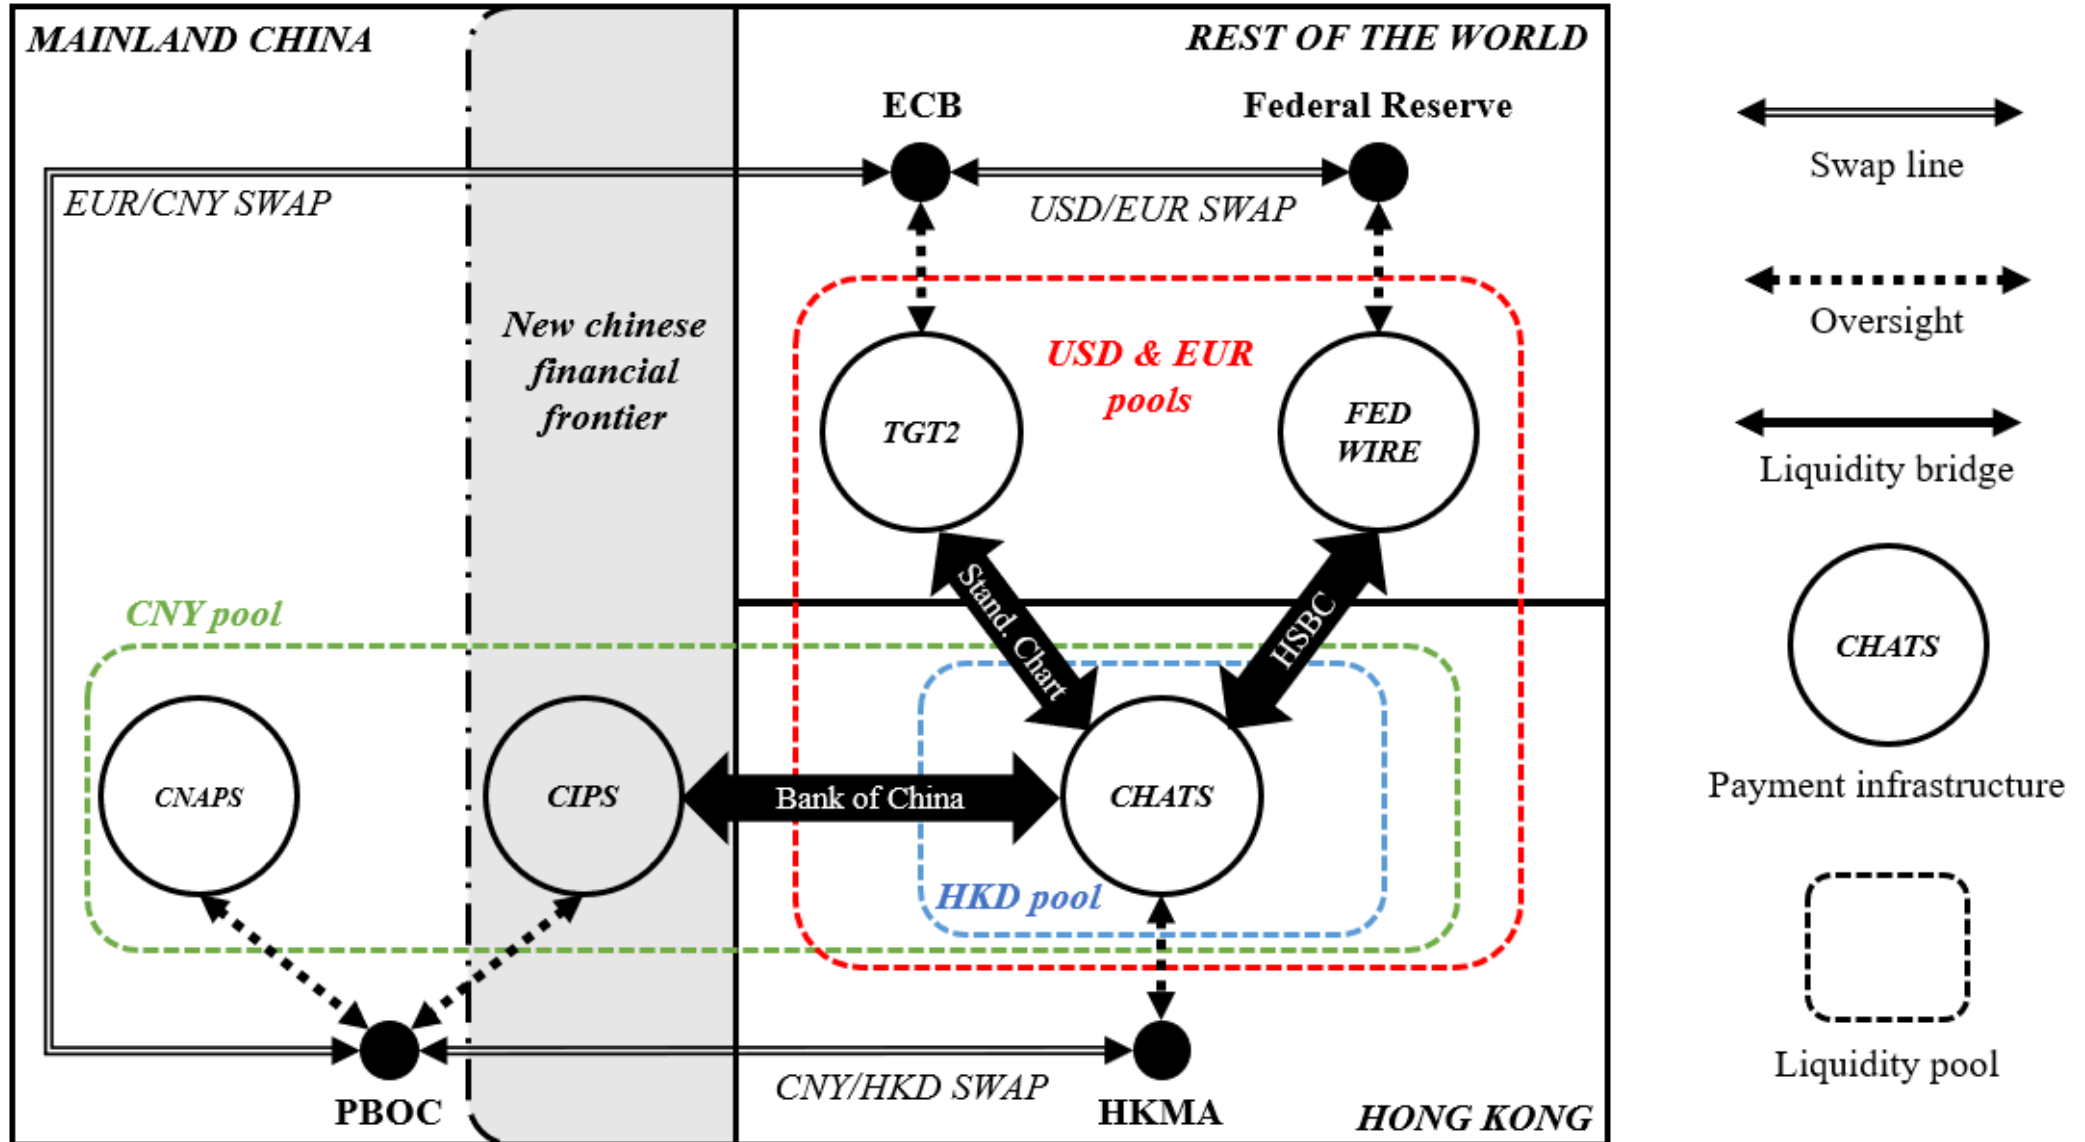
MAINLAND CHINA

REST OF THE WORLD

ECB

Federal Reserve

EUR/CNY SWAP

USD/EUR SWAP

New chinese financial frontier

USD & EUR pools

TGT2

FED WIRE

Stand. Chart

HSBC

CNY pool

CNAPS

CIPS

Bank of China

CHATS

HKD pool

PBOC

CNY/HKD SWAP

HKMA

HONG KONG

Swap line

Oversight

Liquidity bridge

CHATS

Payment infrastructure

Liquidity pool